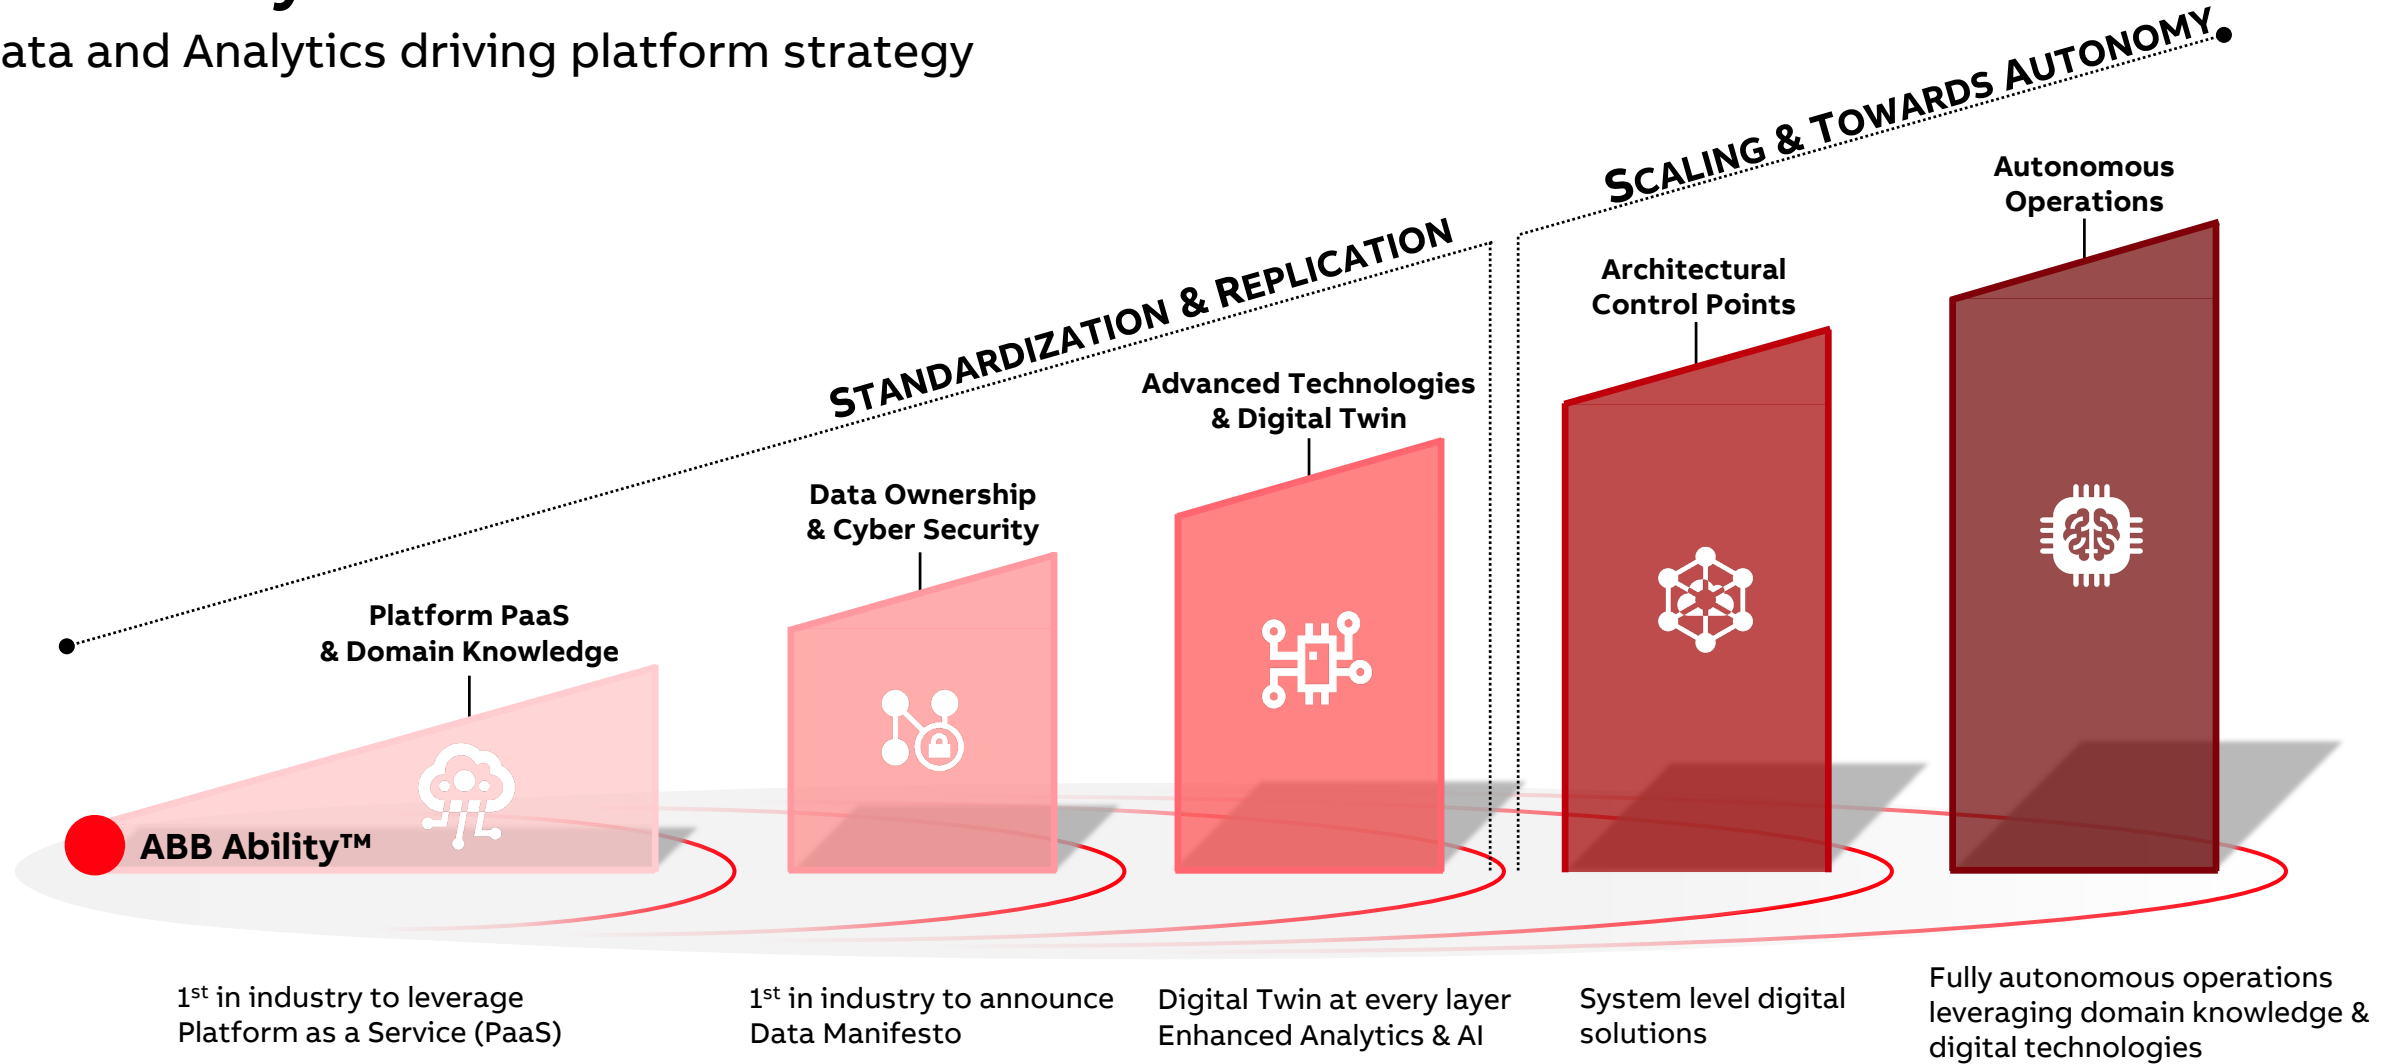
ata and Analytics driving platform strategy

SCALING & TOWARDS AUTONOMY

STANDARDIZATION & REPLICATION

Autonomous Operations

Architectural Control Points

Advanced Technologies & Digital Twin

Data Ownership & Cyber Security

Platform PaaS & Domain Knowledge

ABB Ability™

1$^{st}$ in industry to leverage Platform as a Service (PaaS)

1$^{st}$ in industry to announce Data Manifesto

Digital Twin at every layer Enhanced Analytics & AI

System level digital solutions

Fully autonomous operations leveraging domain knowledge & digital technologies